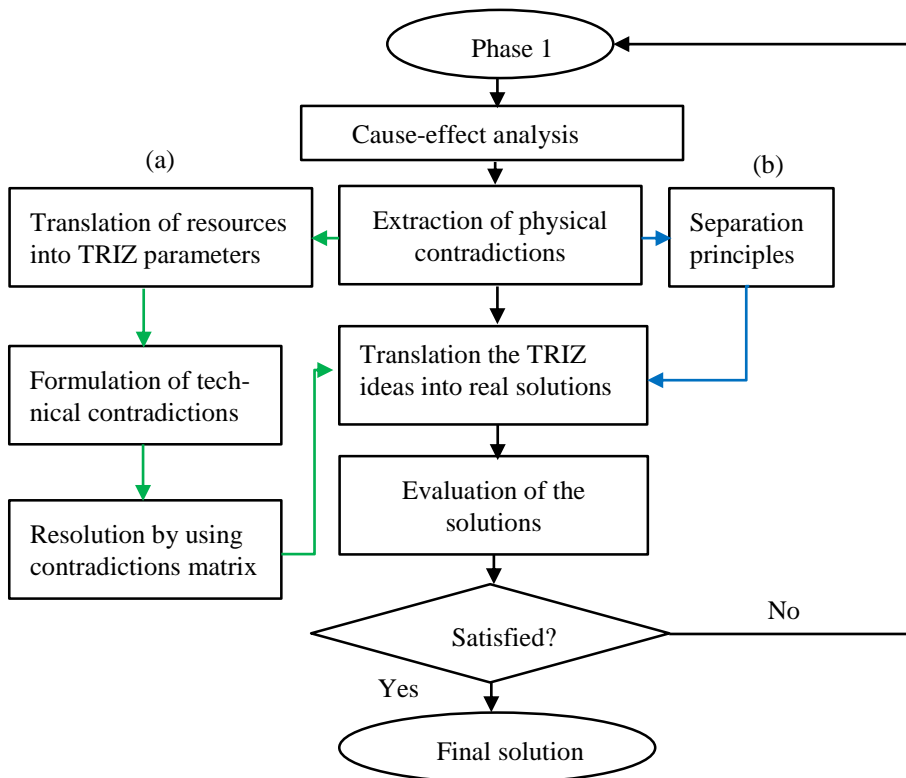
Phase 1

Cause-effect analysis

(a)

(b)

Translation of resources into TRIZ parameters

Extraction of physical contradictions

Separation principles

Formulation of technical contradictions

Translation the TRIZ ideas into real solutions

Resolution by using contradictions matrix

Evaluation of the solutions

Satisfied?

No

Yes

Final solution